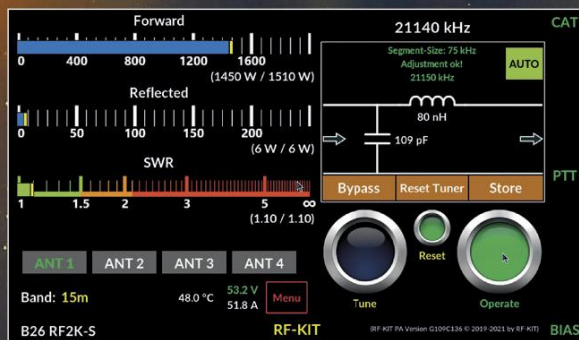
Forward

0 400 800 1200 1600

(1450 W / 1510 W)

Reflected

0 50 100 150 200

(6 W / 6 W)

SWR

1 1.5 2 3 5 ∞

(1.10 / 1.10)

21140 kHz

CAT

Segment-Size: 75 kHz
Adjustment ok!
21150 kHz

AUTO

80 nH

109 pF

Bypass

Reset Tuner

Store

PTT

Reset

Tune

Operate

ANT 1 ANT 2 ANT 3 ANT 4

Band: 15m

48.0 °C

53.2 V
51.8 A

Menu

B26 RF2K-S

RF-KIT

RF-KIT PA Version G109C136 © 2019-2021 by RF-KIT

BIAS